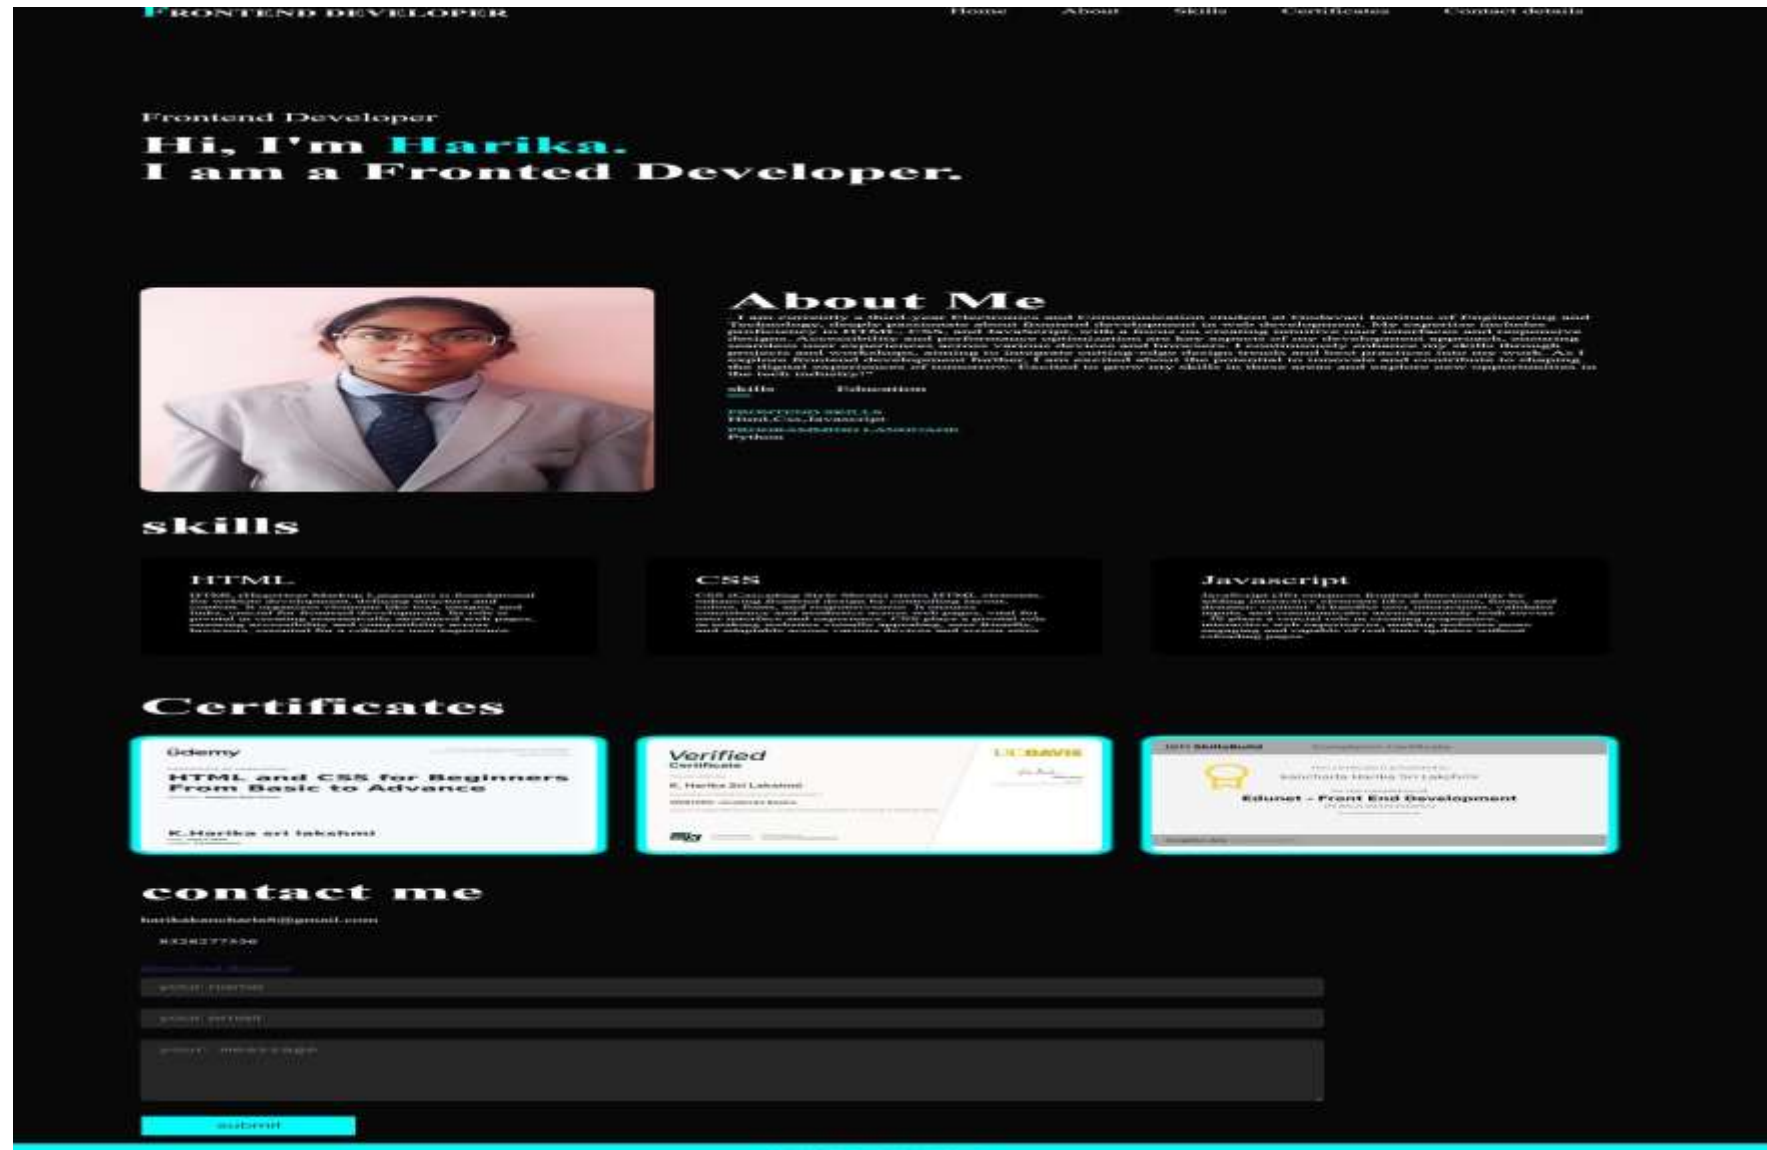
FRONTEND DEVELOPER

Home About Skills Certificates Contact details

Frontend Developer
Hi, I'm Harika.
I am a Fronted Developer.

About Me

I am currently a third-year Electronics and Communication student at Godavari Institute of Engineering and Technology, deeply passionate about frontend development in web development. My expertise includes proficiency in HTML, CSS, and JavaScript, with a focus on creating intuitive user interfaces and responsive designs. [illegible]

skills Education

FRONTEND SKILLS
Html,Css,Javascript
PROGRAMMING LANGUAGE
Python

skills

HTML

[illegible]

CSS

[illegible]

Javascript

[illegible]

Certificates

Ûdemy
HTML and CSS for Beginners From Basic to Advance
K.Harika sri lakshmi

Verified
Certificate
K. Harika Sri Lakshmi
UCDAVIS

IBM SkillsBuild
Kancharla Harika Sri Lakshmi
Edunet - Front End Development

contact me

harikakancharla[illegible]@gmail.com
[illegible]

your name
your email
your message

submit